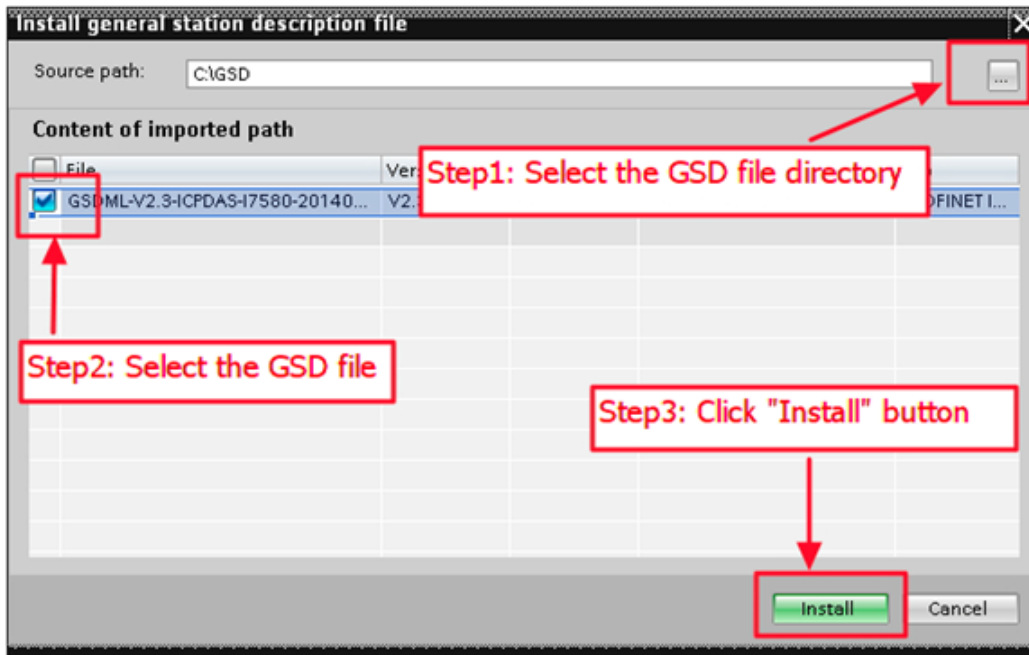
Install general station description file

Source path: C:\GSD

...

Content of imported path

| File | Ver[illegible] | | | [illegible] |
|---|---|---|---|---|
| GSDML-V2.3-ICPDAS-I7580-20140... | V2.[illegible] | | | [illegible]OFINET I... |

Step1: Select the GSD file directory

Step2: Select the GSD file

Step3: Click "Install" button

Install

Cancel